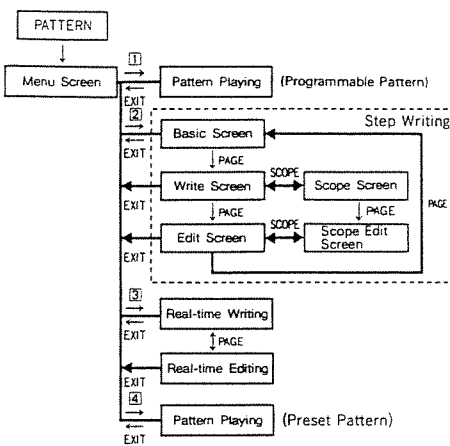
PATTERN

Menu Screen

1

EXIT

Pattern Playing (Programmable Pattern)

2

EXIT

Step Writing

Basic Screen

PAGE

Write Screen

SCOPE

Scope Screen

EXIT

PAGE

PAGE

Edit Screen

SCOPE

Scope Edit Screen

PAGE

EXIT

3

EXIT

Real-time Writing

PAGE

Real-time Editing

EXIT

4

Pattern Playing (Preset Pattern)

EXIT